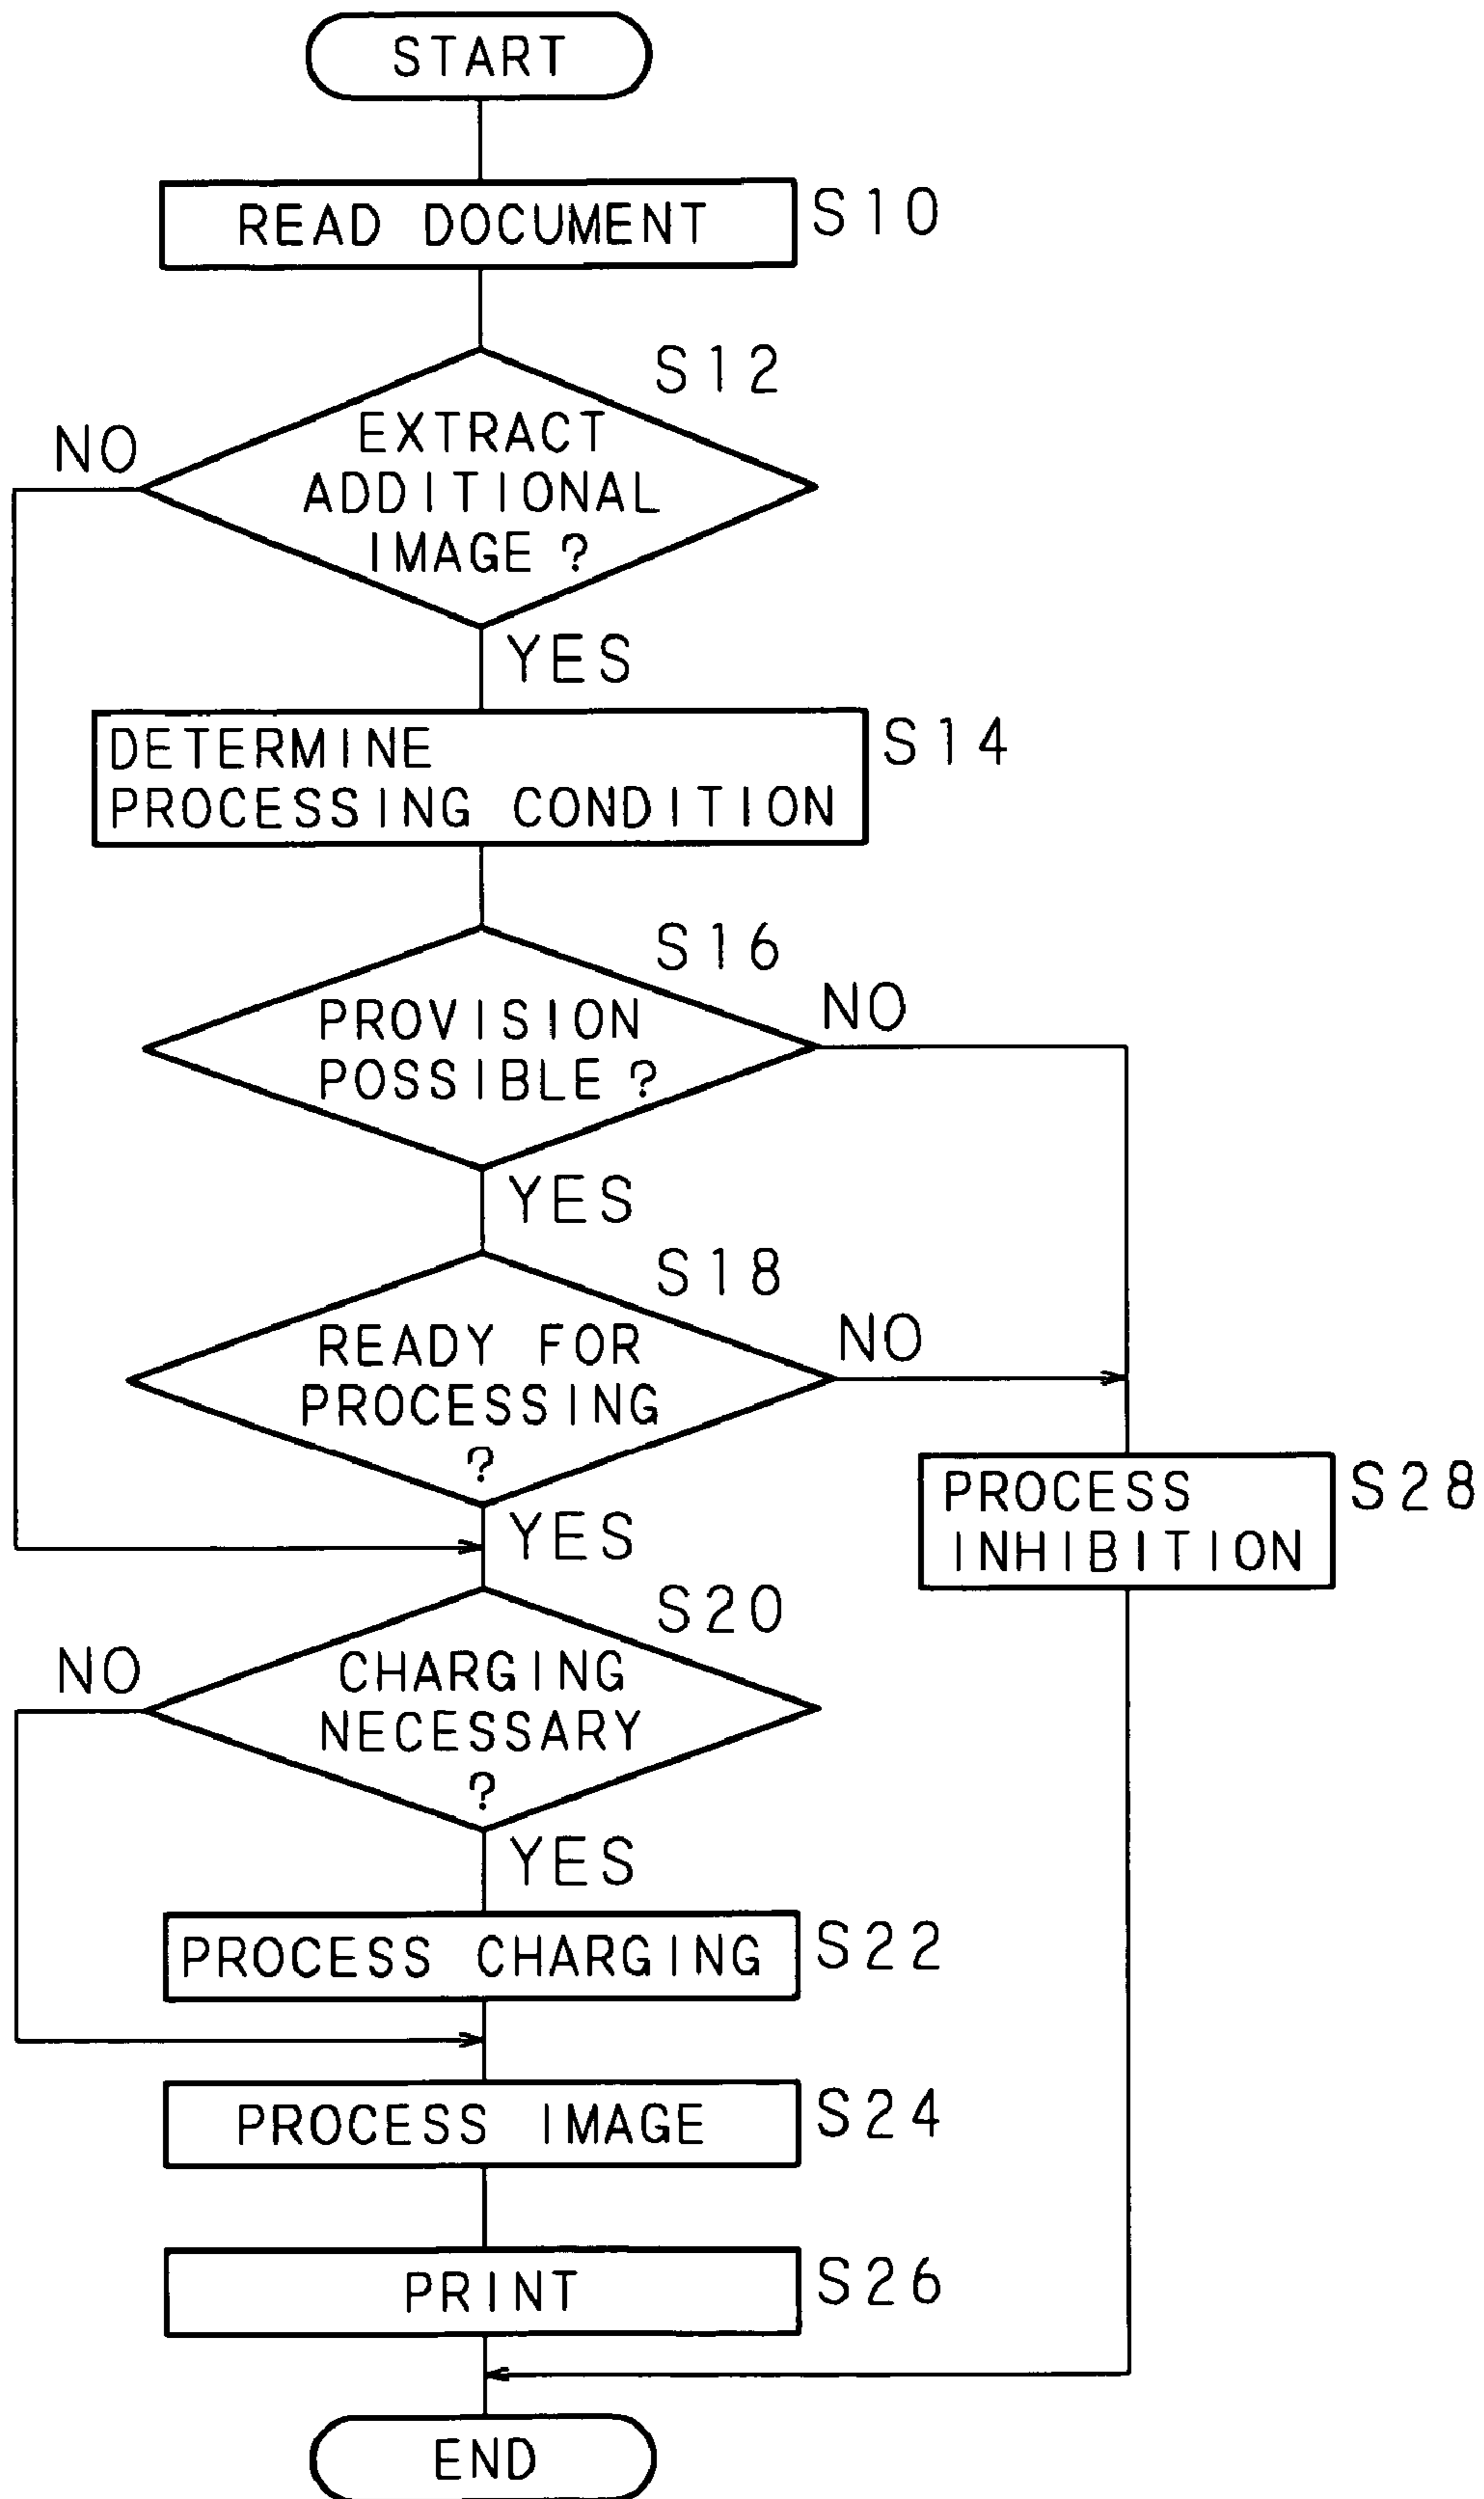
START

READ DOCUMENT S10

S12
EXTRACT ADDITIONAL IMAGE ?
NO
YES

DETERMINE PROCESSING CONDITION S14

S16
PROVISION POSSIBLE ?
NO
YES

S18
READY FOR PROCESSING ?
NO
YES

PROCESS INHIBITION S28

S20
CHARGING NECESSARY ?
NO
YES

PROCESS CHARGING S22

PROCESS IMAGE S24

PRINT S26

END